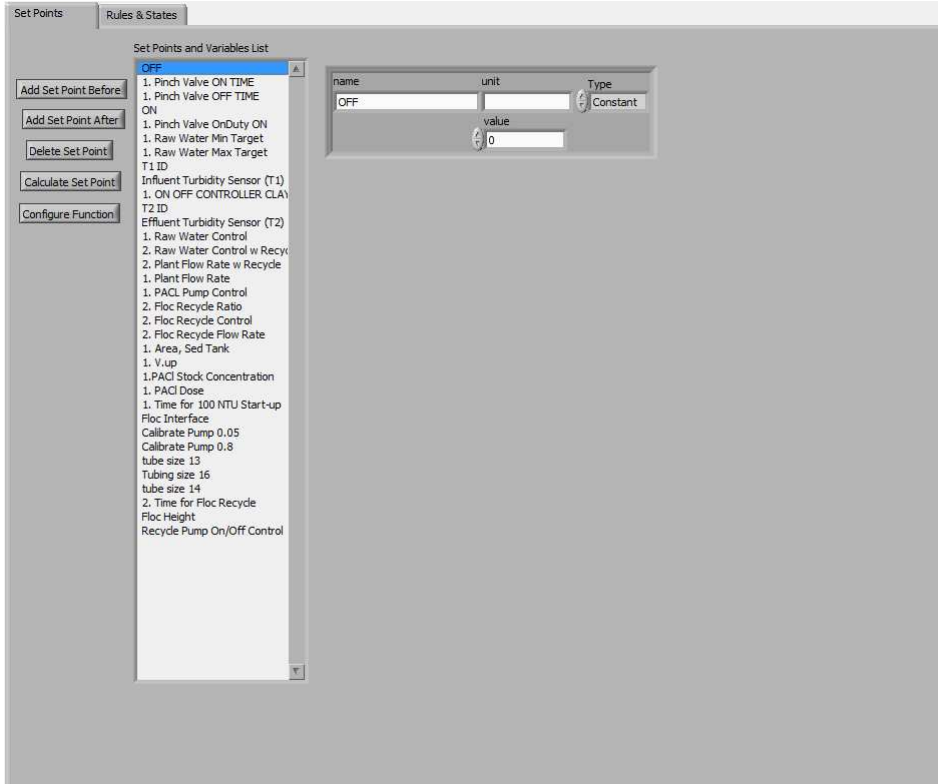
Set Points

Rules & States

Set Points and Variables List

Add Set Point Before

Add Set Point After

Delete Set Point

Calculate Set Point

Configure Function

OFF
1. Pinch Valve ON TIME
1. Pinch Valve OFF TIME
ON
1. Pinch Valve OnDuty ON
1. Raw Water Min Target
1. Raw Water Max Target
T1 ID
Influent Turbidity Sensor (T1)
1. ON OFF CONTROLLER CLAY
T2 ID
Effluent Turbidity Sensor (T2)
1. Raw Water Control
2. Raw Water Control w Recyc
2. Plant Flow Rate w Recycle
1. Plant Flow Rate
1. PACL Pump Control
2. Floc Recycle Ratio
2. Floc Recycle Control
2. Floc Recycle Flow Rate
1. Area, Sed Tank
1. V.up
1.PACl Stock Concentration
1. PACl Dose
1. Time for 100 NTU Start-up
Floc Interface
Calibrate Pump 0.05
Calibrate Pump 0.8
tube size 13
Tubing size 16
tube size 14
2. Time for Floc Recycle
Floc Height
Recycle Pump On/Off Control

name
OFF

unit

Type
Constant

value
0